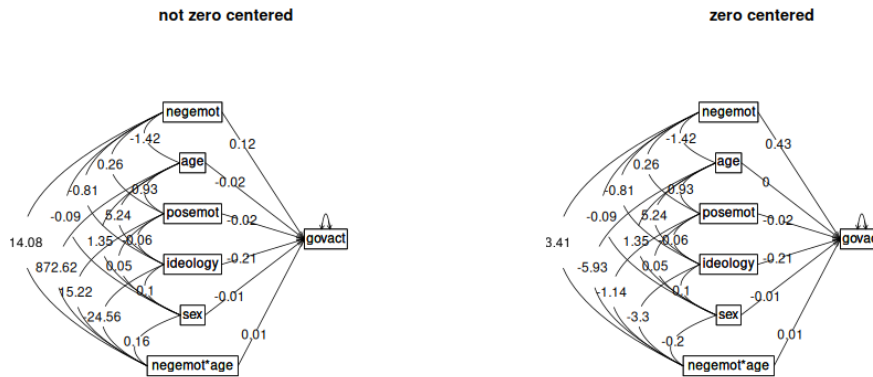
not zero centered

negemot
-1.42
0.12
age
0.26
-0.02
-0.81
0.93
posemot
-0.09
5.24
-0.02
14.08
1.35
0.06
govact
ideology
-0.21
872.62
0.05
15.22
0.1
-0.01
sex
24.56
0.01
0.16
negemot*age

zero centered

negemot
-1.42
0.43
age
0.26
0
-0.81
0.93
posemot
-0.09
5.24
-0.02
3.41
1.35
0.06
govac
ideology
-0.21
-5.93
0.05
-1.14
0.1
-0.01
sex
-3.3
0.01
-0.2
negemot*age